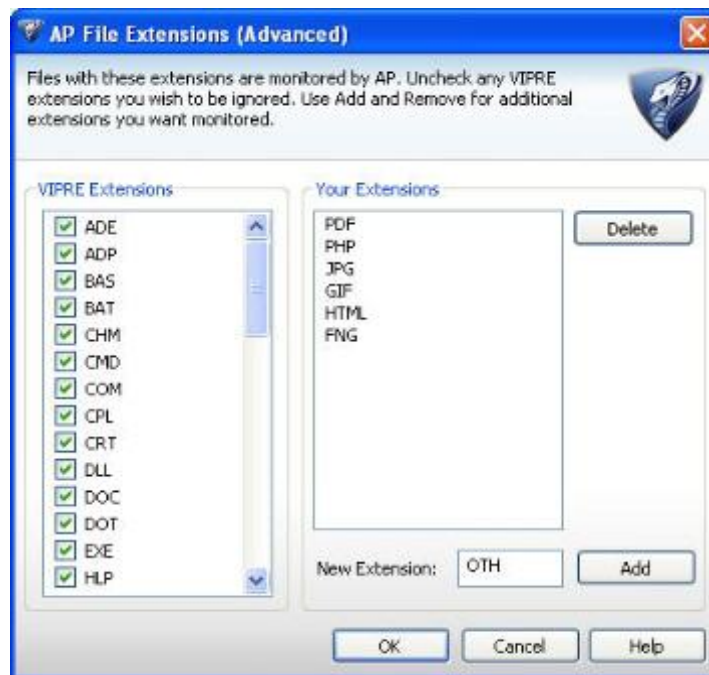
AP File Extensions (Advanced)

Files with these extensions are monitored by AP. Uncheck any VIPRE extensions you wish to be ignored. Use Add and Remove for additional extensions you want monitored.

VIPRE Extensions

ADE
ADP
BAS
BAT
CHM
CMD
COM
CPL
CRT
DLL
DOC
DOT
EXE
HLP

Your Extensions

PDF
PHP
JPG
GIF
HTML
PNG

Delete

New Extension: OTH

Add

OK
Cancel
Help